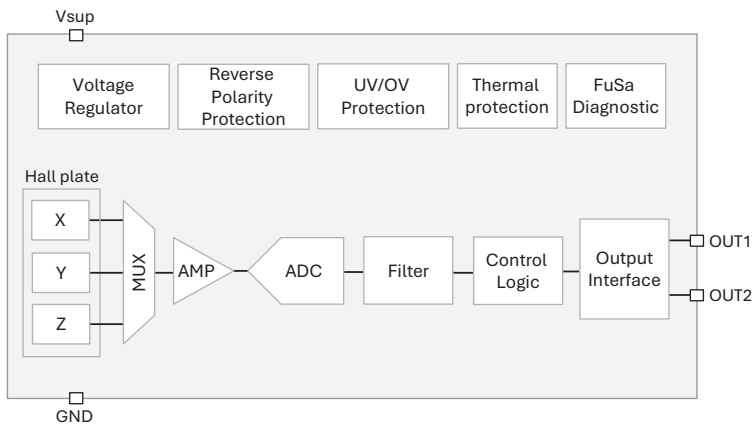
Vsup

Voltage Regulator

Reverse Polarity Protection

UV/OV Protection

Thermal protection

FuSa Diagnostic

Hall plate

X

Y

Z

MUX

AMP

ADC

Filter

Control Logic

Output Interface

OUT1

OUT2

GND